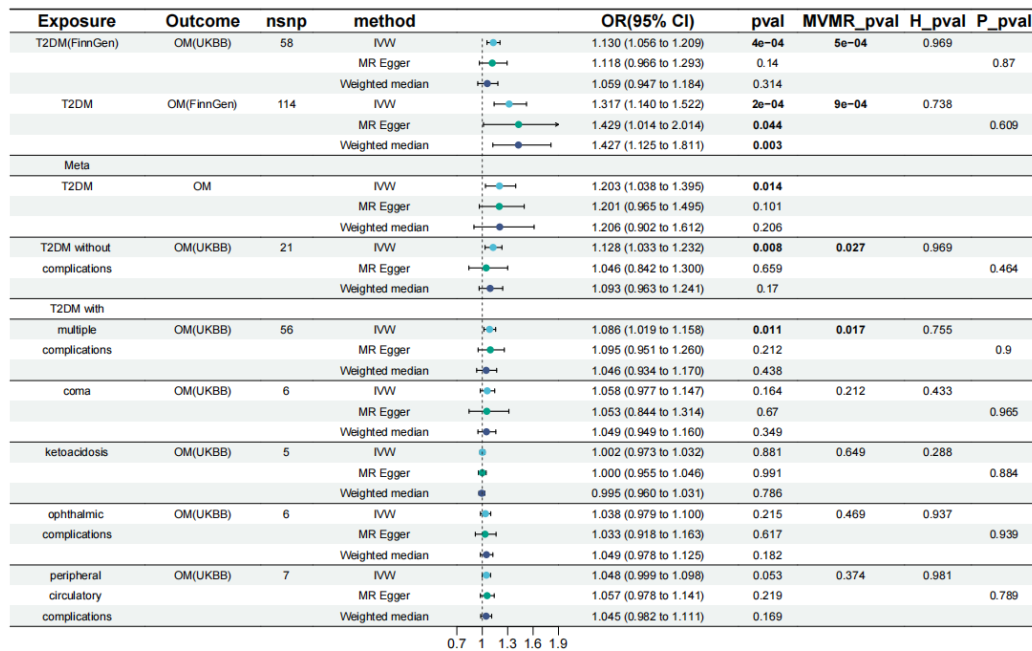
| Exposure | Outcome | nsnp | method | OR(95% CI) | pval | MVMR_pval | H_pval | P_pval |
|---|---|---|---|---|---|---|---|---|
| T2DM(FinnGen) | OM(UKBB) | 58 | IVW | 1.130 (1.056 to 1.209) | 4e−04 | 5e−04 | 0.969 | |
| | | | MR Egger | 1.118 (0.966 to 1.293) | 0.14 | | | 0.87 |
| | | | Weighted median | 1.059 (0.947 to 1.184) | 0.314 | | | |
| T2DM | OM(FinnGen) | 114 | IVW | 1.317 (1.140 to 1.522) | 2e−04 | 9e−04 | 0.738 | |
| | | | MR Egger | 1.429 (1.014 to 2.014) | 0.044 | | | 0.609 |
| | | | Weighted median | 1.427 (1.125 to 1.811) | 0.003 | | | |
| Meta | | | | | | | | |
| T2DM | OM | | IVW | 1.203 (1.038 to 1.395) | 0.014 | | | |
| | | | MR Egger | 1.201 (0.965 to 1.495) | 0.101 | | | |
| | | | Weighted median | 1.206 (0.902 to 1.612) | 0.206 | | | |
| T2DM without complications | OM(UKBB) | 21 | IVW | 1.128 (1.033 to 1.232) | 0.008 | 0.027 | 0.969 | |
| | | | MR Egger | 1.046 (0.842 to 1.300) | 0.659 | | | 0.464 |
| | | | Weighted median | 1.093 (0.963 to 1.241) | 0.17 | | | |
| T2DM with | | | | | | | | |
| multiple complications | OM(UKBB) | 56 | IVW | 1.086 (1.019 to 1.158) | 0.011 | 0.017 | 0.755 | |
| | | | MR Egger | 1.095 (0.951 to 1.260) | 0.212 | | | 0.9 |
| | | | Weighted median | 1.046 (0.934 to 1.170) | 0.438 | | | |
| coma | OM(UKBB) | 6 | IVW | 1.058 (0.977 to 1.147) | 0.164 | 0.212 | 0.433 | |
| | | | MR Egger | 1.053 (0.844 to 1.314) | 0.67 | | | 0.965 |
| | | | Weighted median | 1.049 (0.949 to 1.160) | 0.349 | | | |
| ketoacidosis | OM(UKBB) | 5 | IVW | 1.002 (0.973 to 1.032) | 0.881 | 0.649 | 0.288 | |
| | | | MR Egger | 1.000 (0.955 to 1.046) | 0.991 | | | 0.884 |
| | | | Weighted median | 0.995 (0.960 to 1.031) | 0.786 | | | |
| ophthalmic complications | OM(UKBB) | 6 | IVW | 1.038 (0.979 to 1.100) | 0.215 | 0.469 | 0.937 | |
| | | | MR Egger | 1.033 (0.918 to 1.163) | 0.617 | | | 0.939 |
| | | | Weighted median | 1.049 (0.978 to 1.125) | 0.182 | | | |
| peripheral circulatory complications | OM(UKBB) | 7 | IVW | 1.048 (0.999 to 1.098) | 0.053 | 0.374 | 0.981 | |
| | | | MR Egger | 1.057 (0.978 to 1.141) | 0.219 | | | 0.789 |
| | | | Weighted median | 1.045 (0.982 to 1.111) | 0.169 | | | |

0.7 1 1.3 1.6 1.9